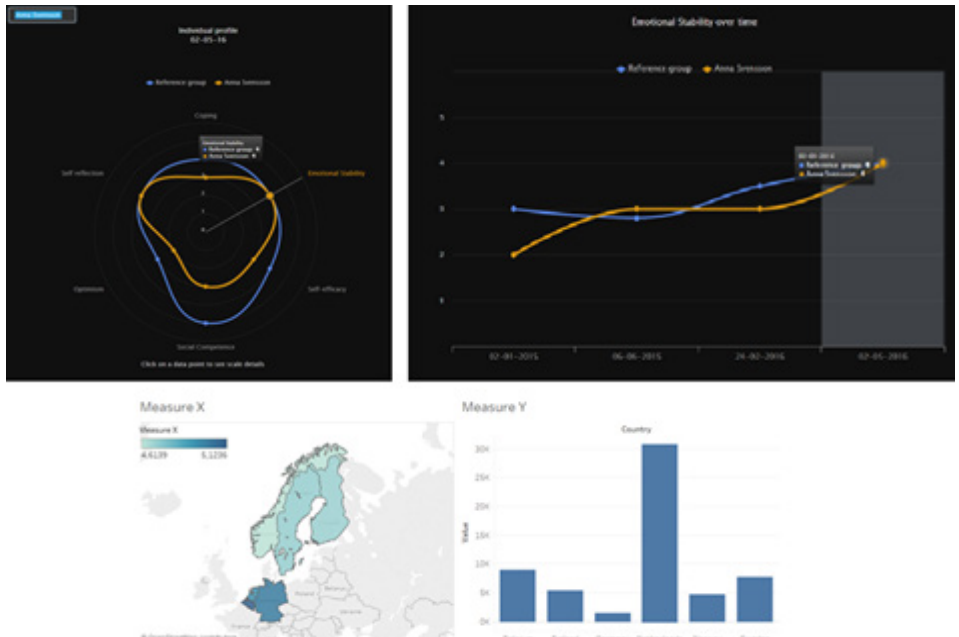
Anna Svensson

Individual profile
02-05-16

Reference group Anna Svensson

Coping

Emotional Stability
Reference group 4
Anna Svensson 4

Emotional Stability

Self-reflection

Self-efficacy

Optimism

Social Competence

Click on a data point to see scale details

Emotional Stability over time

Reference group Anna Svensson

5

4

3

2

1

02-05-2016
Reference group 4
Anna Svensson 4

02-01-2015 06-06-2015 24-02-2016 02-05-2016

Measure X

Measure X
4.6139 5.1236

Measure Y

Country

30K
25K
20K
15K
10K
5K
0K

Value